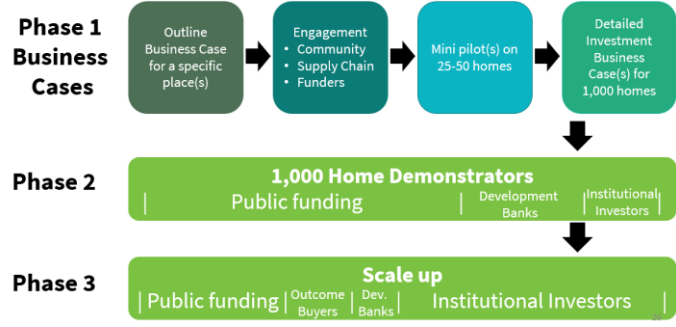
Phase 1 Business Cases

Outline Business Case for a specific place(s)

Engagement
• Community
• Supply Chain
• Funders

Mini pilot(s) on 25-50 homes

Detailed Investment Business Case(s) for 1,000 homes

Phase 2

1,000 Home Demonstrators

| Public funding | Development Banks | Institutional Investors |

Phase 3

Scale up

| Public funding | Outcome Buyers | Dev. Banks | Institutional Investors |